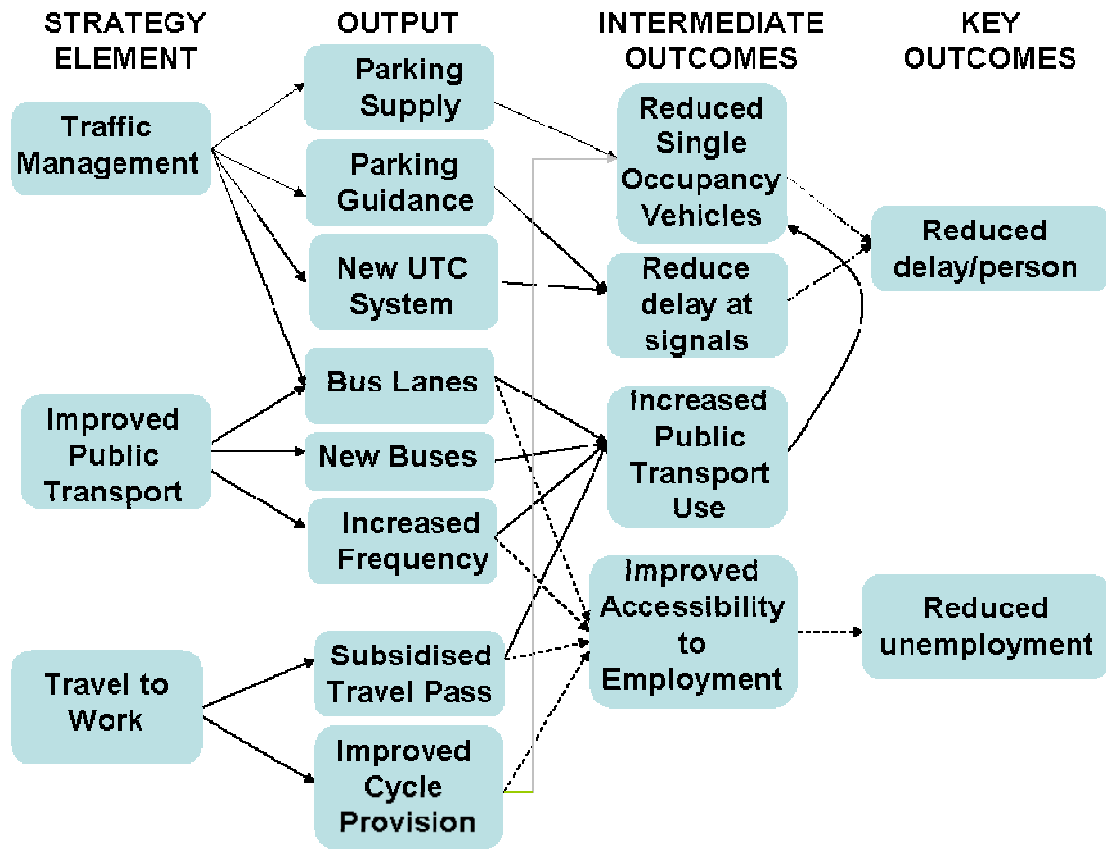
STRATEGY ELEMENT

OUTPUT

INTERMEDIATE OUTCOMES

KEY OUTCOMES

Traffic Management

Parking Supply

Parking Guidance

New UTC System

Reduced Single Occupancy Vehicles

Reduce delay at signals

Reduced delay/person

Improved Public Transport

Bus Lanes

New Buses

Increased Frequency

Increased Public Transport Use

Travel to Work

Subsidised Travel Pass

Improved Cycle Provision

Improved Accessibility to Employment

Reduced unemployment